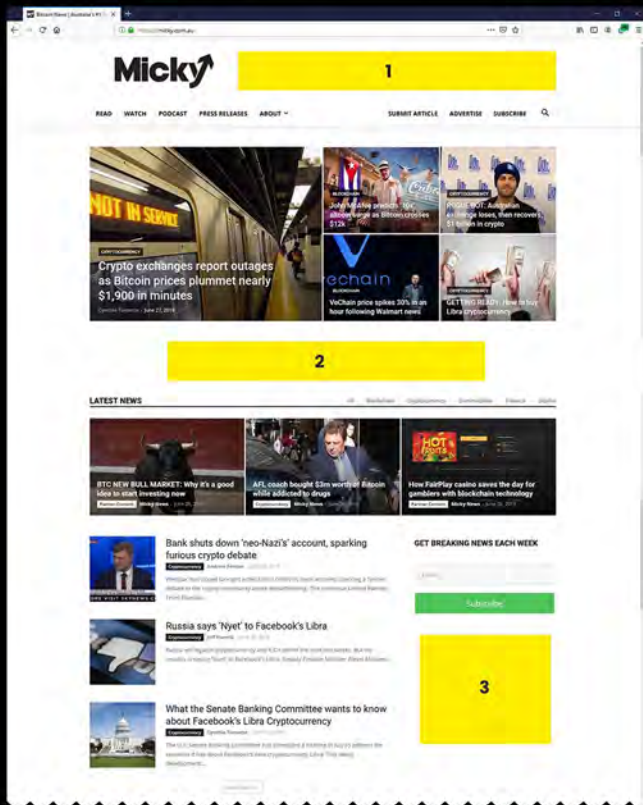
Bitcoin News | Australia's #1 C...

https://micky.com.au

Micky

1

READ WATCH PODCAST PRESS RELEASES ABOUT

SUBMIT ARTICLE ADVERTISE SUBSCRIBE

NOT IN SERVICE

CRYPTOCURRENCY

Crypto exchanges report outages as Bitcoin prices plummet nearly $1,900 in minutes

BLOCKCHAIN

John McAfee predicts '100' altcoin surge as Bitcoin crosses $12k

CRYPTOCURRENCY

PIGGIE POT: Australian exchange loses, then recovers, $1 billion in crypto

vechain

BLOCKCHAIN

VeChain price spikes 30% in an hour following Walmart news

GETTING READY: How to buy Libra cryptocurrency

2

LATEST NEWS

All Blockchain Cryptocurrency Commodities Finance

BTC NEW BULL MARKET: Why it's a good idea to start investing now

AFL coach bought $3m worth of Bitcoin while addicted to drugs

HOT FRUITS

How FairPlay casino saves the day for gamblers with blockchain technology

Bank shuts down 'neo-Nazi's' account, sparking furious crypto debate

Cryptocurrency

Russia says 'Nyet' to Facebook's Libra

Cryptocurrency

What the Senate Banking Committee wants to know about Facebook's Libra Cryptocurrency

Cryptocurrency

GET BREAKING NEWS EACH WEEK

Subscribe

3